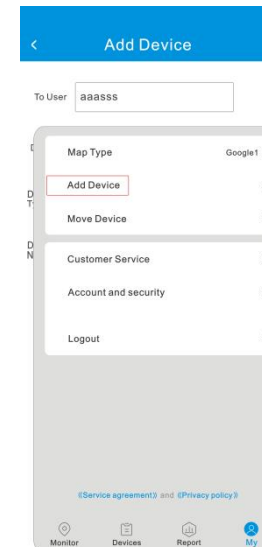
<
Add Device

To User aaasss

D

D
T

D
N

Map Type Google1

Add Device

Move Device

Customer Service

Account and security

Logout

《Service agreement》 and 《Privacy policy》

Monitor Devices Report My